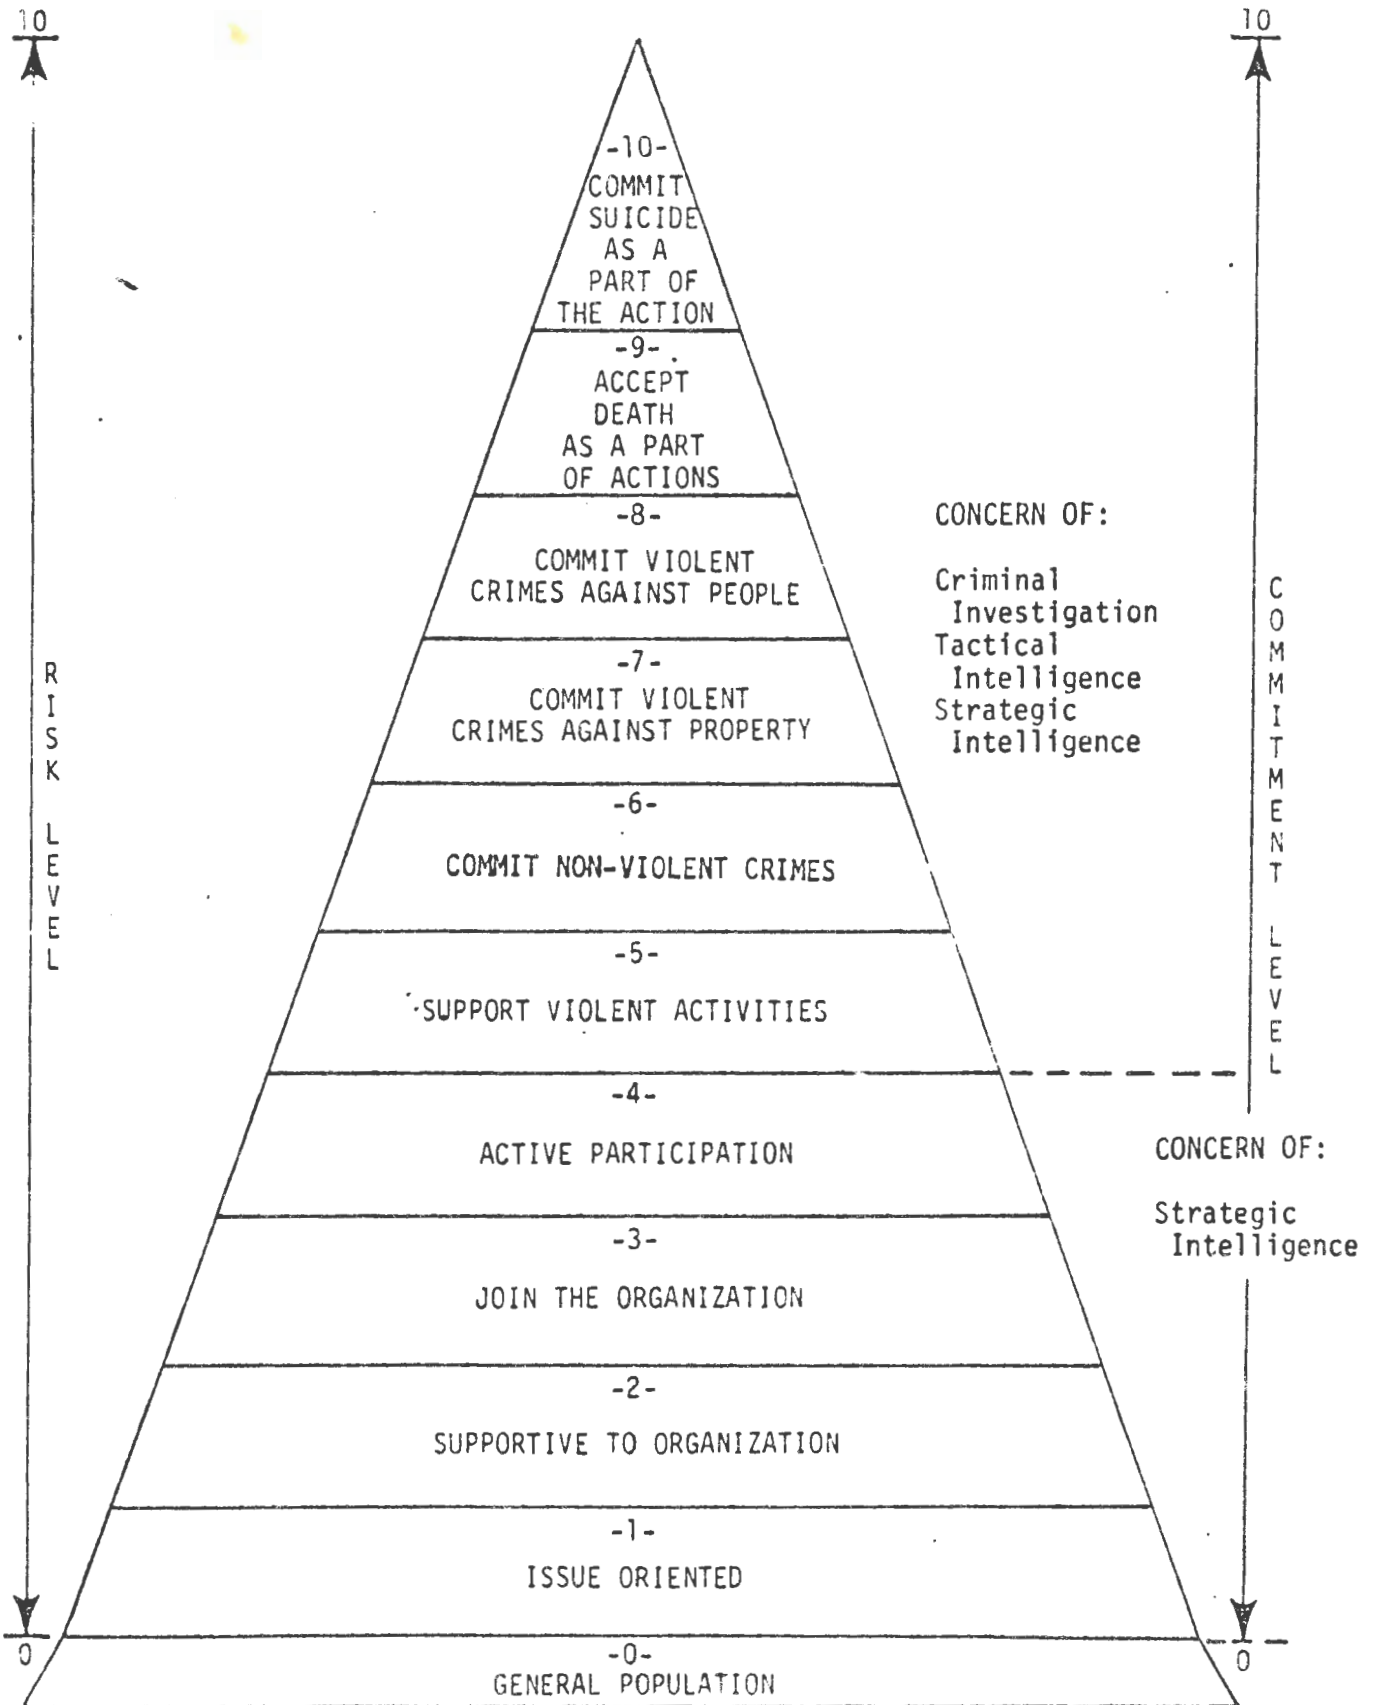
10

10

-10-
COMMIT
SUICIDE
AS A
PART OF
THE ACTION

-9-
ACCEPT
DEATH
AS A PART
OF ACTIONS

-8-
COMMIT VIOLENT
CRIMES AGAINST PEOPLE

CONCERN OF:

Criminal
Investigation
Tactical
Intelligence
Strategic
Intelligence

R
I
S
K

L
E
V
E
L

C
O
M
M
I
T
M
E
N
T

L
E
V
E
L

-7-
COMMIT VIOLENT
CRIMES AGAINST PROPERTY

-6-
COMMIT NON-VIOLENT CRIMES

-5-
SUPPORT VIOLENT ACTIVITIES

-4-
ACTIVE PARTICIPATION

CONCERN OF:

Strategic
Intelligence

-3-
JOIN THE ORGANIZATION

-2-
SUPPORTIVE TO ORGANIZATION

-1-
ISSUE ORIENTED

0

-0-
GENERAL POPULATION

0